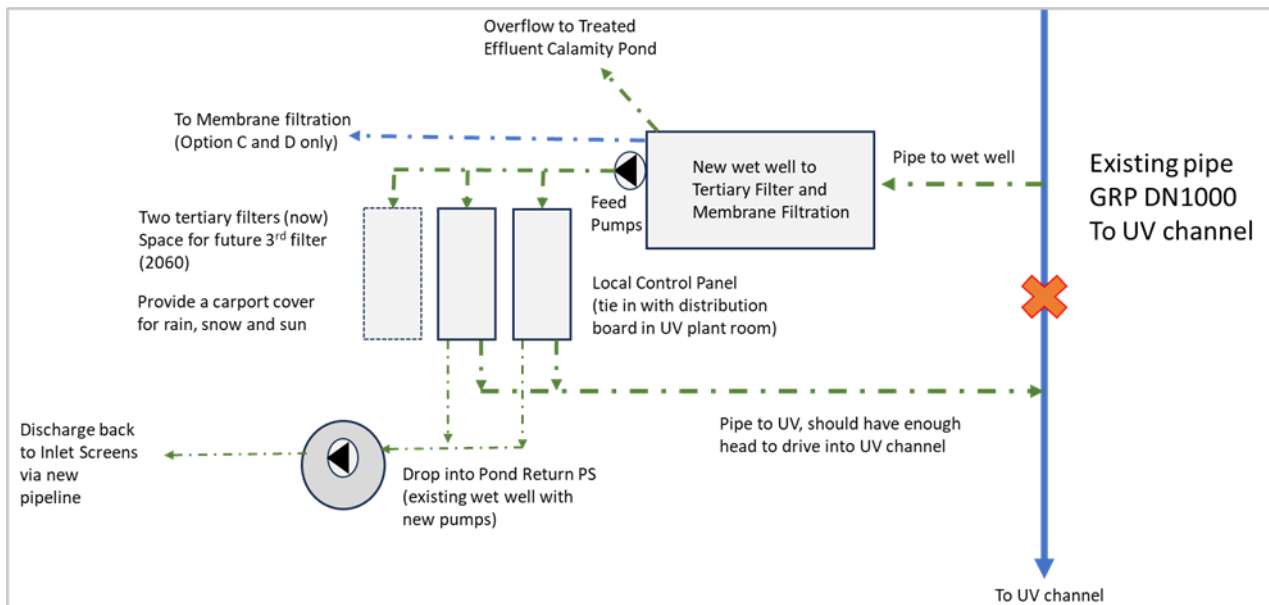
Overflow to Treated Effluent Calamity Pond

To Membrane filtration (Option C and D only)

New wet well to Tertiary Filter and Membrane Filtration

Pipe to wet well

Existing pipe GRP DN1000 To UV channel

Feed Pumps

Two tertiary filters (now) Space for future 3$^{rd}$ filter (2060)

Provide a carport cover for rain, snow and sun

Local Control Panel (tie in with distribution board in UV plant room)

Pipe to UV, should have enough head to drive into UV channel

Discharge back to Inlet Screens via new pipeline

Drop into Pond Return PS (existing wet well with new pumps)

To UV channel